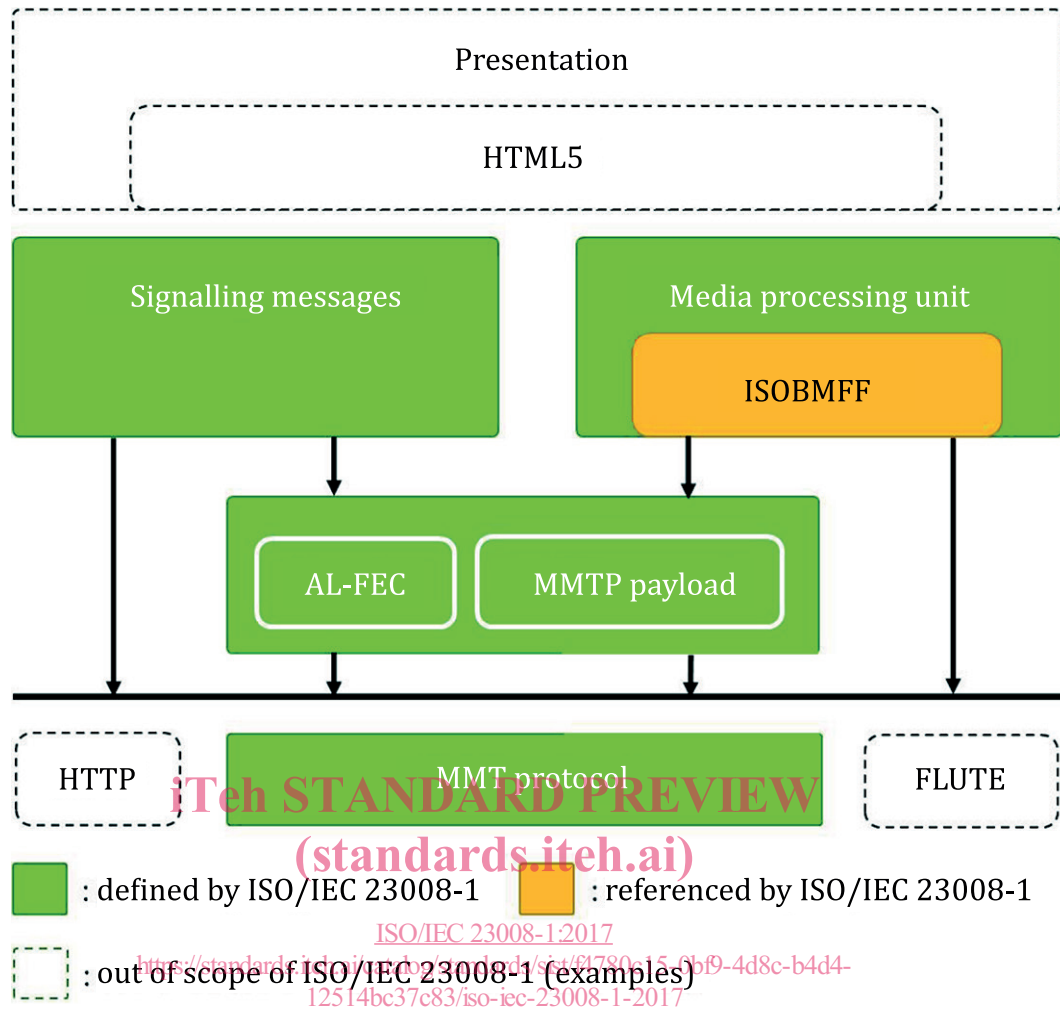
Presentation

HTML5

Signalling messages

Media processing unit

ISOBMFF

AL-FEC

MMTP payload

HTTP

MMT protocol

FLUTE

iTeh STANDARD PREVIEW
(standards.iteh.ai)

: defined by ISO/IEC 23008-1

: referenced by ISO/IEC 23008-1

ISO/IEC 23008-1:2017
https://standards.iteh.ai/catalog/standards/sist/f4780c15-0bf9-4d8c-b4d4-12514bc37c83/iso-iec-23008-1-2017

: out of scope of ISO/IEC 23008-1 (examples)